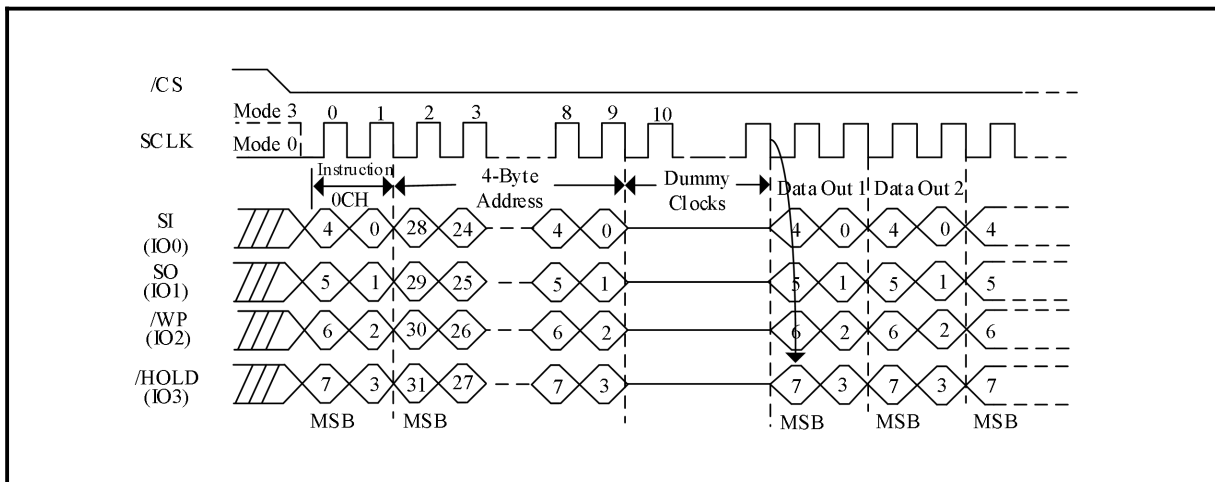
/CS

Mode 3
Mode 0
SCLK
0 1 2 3 8 9 10

Instruction
0CH
4-Byte
Address
Dummy
Clocks
Data Out 1
Data Out 2

SI
(IO0)
4 0 28 24 4 0 4 0 4 0 4

SO
(IO1)
5 1 29 25 5 1 5 1 5 1 5

/WP
(IO2)
6 2 30 26 6 2 6 2 6 2 6

/HOLD
(IO3)
7 3 31 27 7 3 7 3 7 3 7

MSB MSB MSB MSB MSB